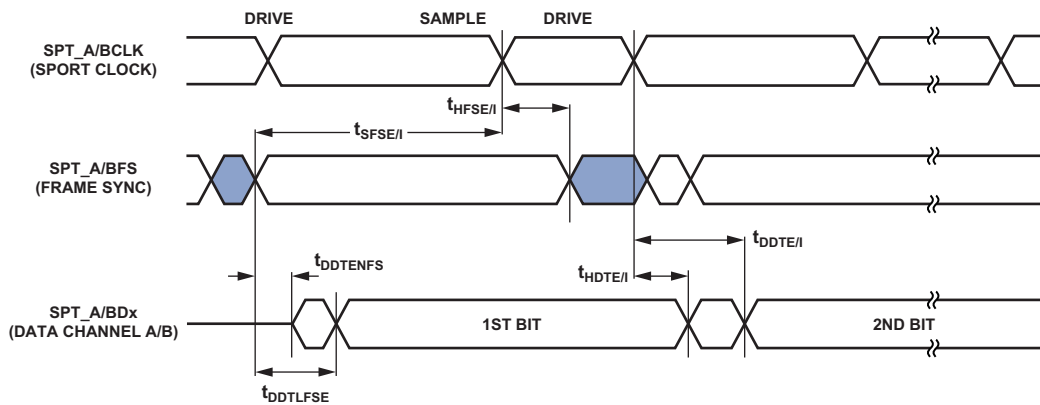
DRIVE SAMPLE DRIVE

SPT_A/BCLK
(SPORT CLOCK)

$t_{HFSE/I}$

$t_{SFSE/I}$

SPT_A/BFS
(FRAME SYNC)

$t_{DDTE/I}$

$t_{DDTENFS}$

$t_{HDTE/I}$

SPT_A/BDx
(DATA CHANNEL A/B)

1ST BIT

2ND BIT

$t_{DDTLFSE}$